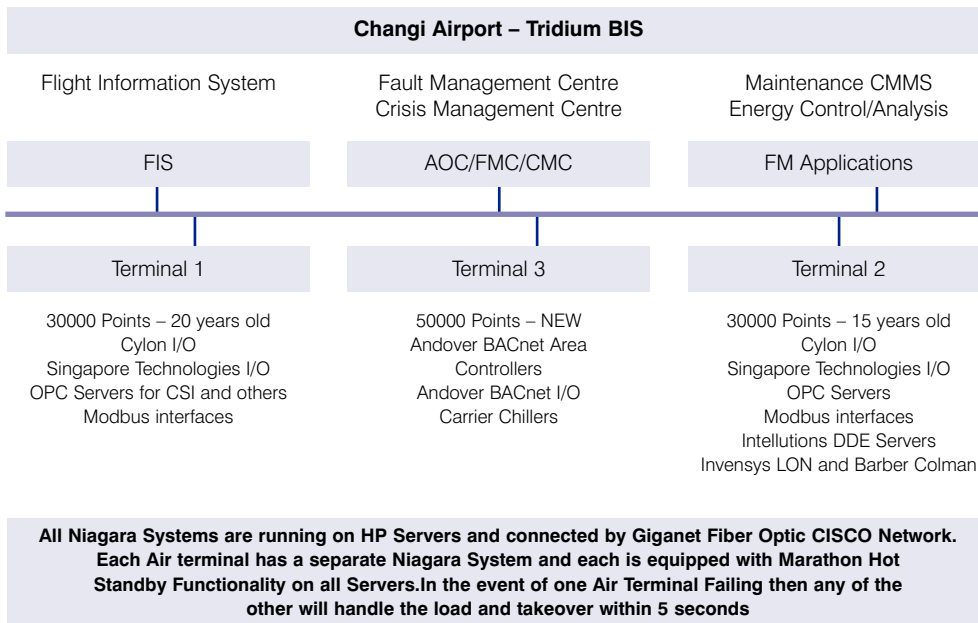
Changi Airport – Tridium BIS

Flight Information System

Fault Management Centre
Crisis Management Centre

Maintenance CMMS
Energy Control/Analysis

FIS

AOC/FMC/CMC

FM Applications

Terminal 1

Terminal 3

Terminal 2

30000 Points – 20 years old
Cylon I/O
Singapore Technologies I/O
OPC Servers for CSI and others
Modbus interfaces

50000 Points – NEW
Andover BACnet Area Controllers
Andover BACnet I/O
Carrier Chillers

30000 Points – 15 years old
Cylon I/O
Singapore Technologies I/O
OPC Servers
Modbus interfaces
Intellutions DDE Servers
Invensys LON and Barber Colman

All Niagara Systems are running on HP Servers and connected by Giganet Fiber Optic CISCO Network. Each Air terminal has a separate Niagara System and each is equipped with Marathon Hot Standby Functionality on all Servers.In the event of one Air Terminal Failing then any of the other will handle the load and takeover within 5 seconds